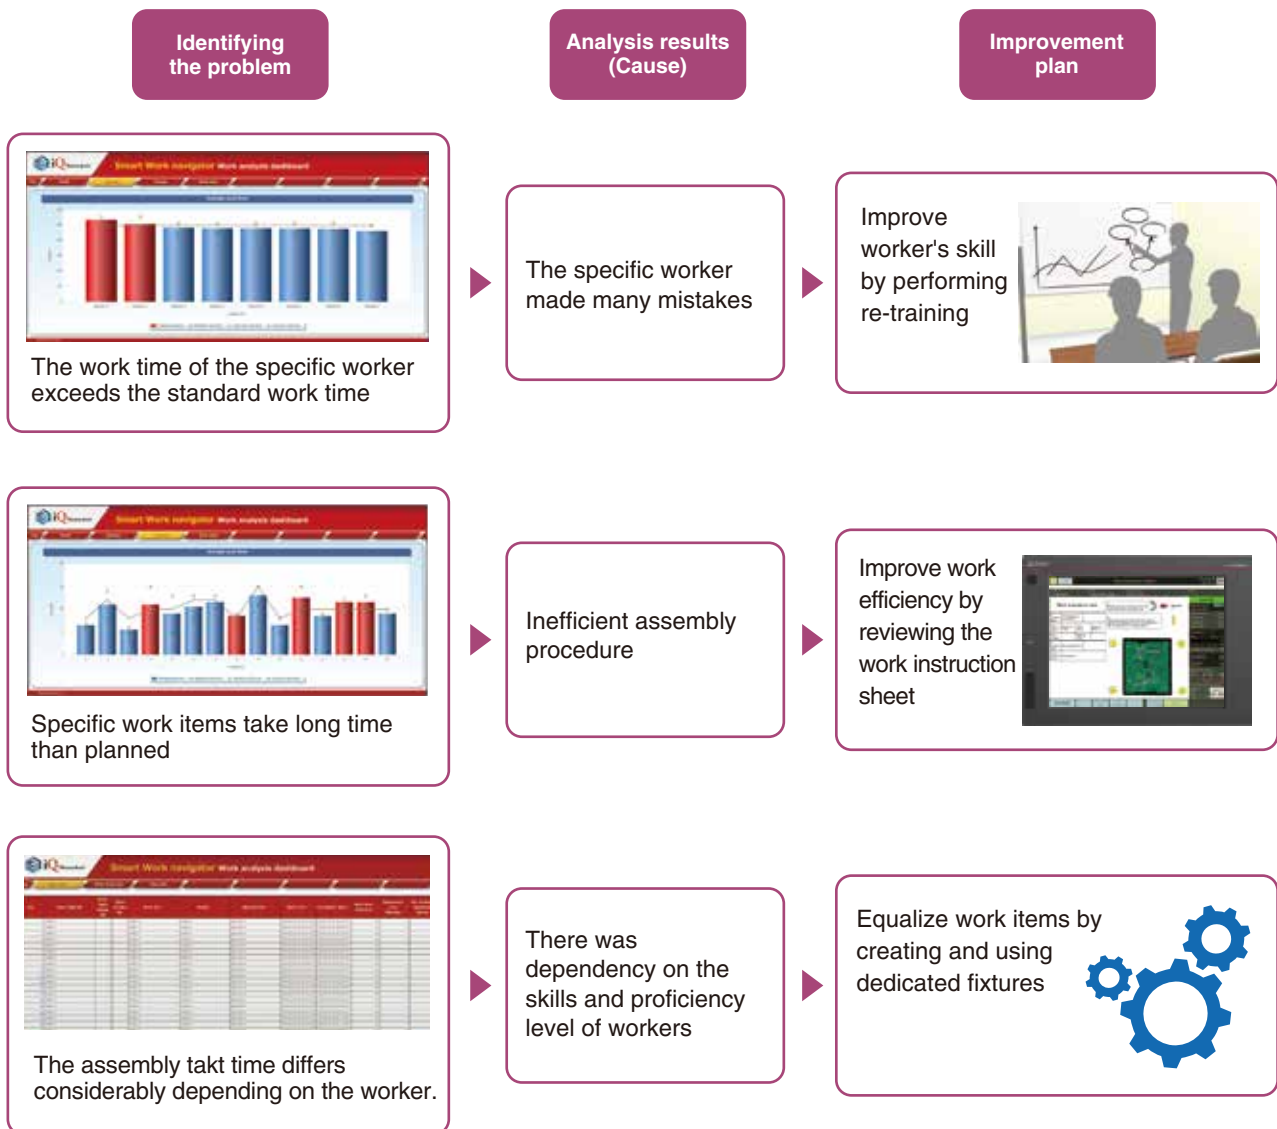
Identifying the problem

Analysis results (Cause)

Improvement plan

The work time of the specific worker exceeds the standard work time

The specific worker made many mistakes

Improve worker's skill by performing re-training

Specific work items take long time than planned

Inefficient assembly procedure

Improve work efficiency by reviewing the work instruction sheet

The assembly takt time differs considerably depending on the worker.

There was dependency on the skills and proficiency level of workers

Equalize work items by creating and using dedicated fixtures